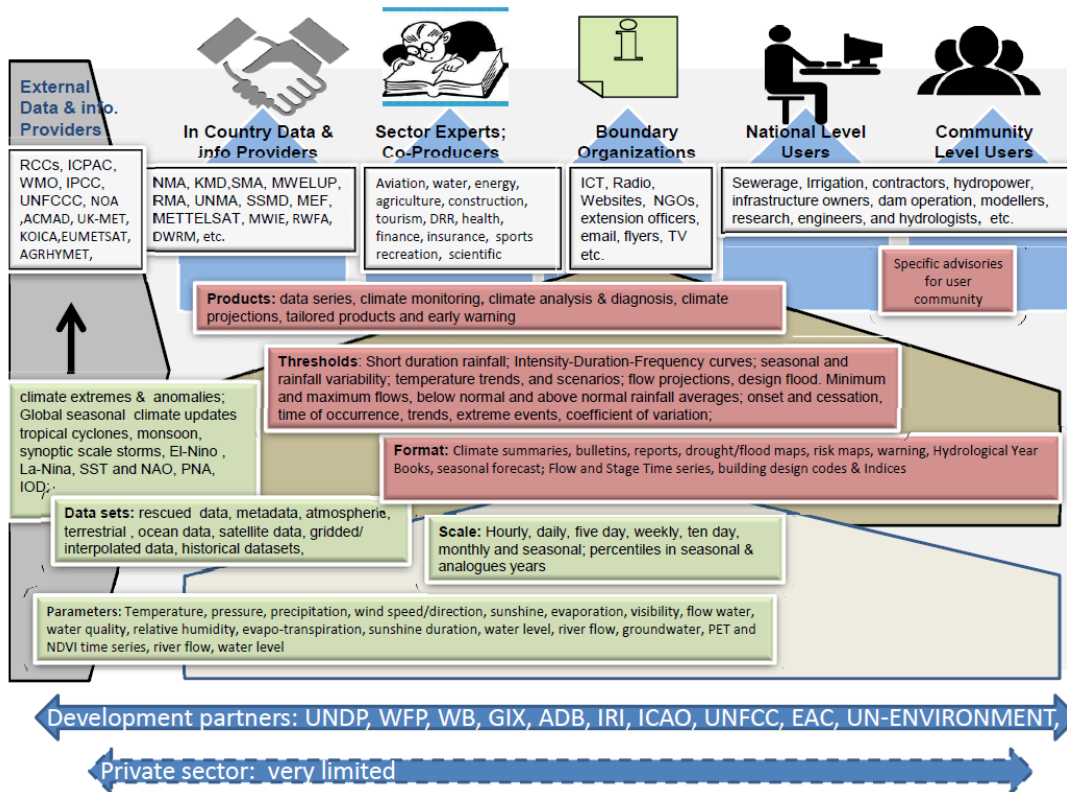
External Data & info. Providers

In Country Data & info Providers

Sector Experts; Co-Producers

Boundary Organizations

National Level Users

Community Level Users

RCCs, ICPAC, WMO, IPCC, UNFCCC, NOA ,ACMAD, UK-MET, KOICA,EUMETSAT, AGRHYMET,

NMA, KMD,SMA, MWELUP, RMA, UNMA, SSMD, MEF, METTELSAT, MWIE, RWFA, DWRM, etc.

Aviation, water, energy, agriculture, construction, tourism, DRR, health, finance, insurance, sports recreation, scientific

ICT, Radio, Websites, NGOs, extension officers, email, flyers, TV etc.

Sewerage, Irrigation, contractors, hydropower, infrastructure owners, dam operation, modellers, research, engineers, and hydrologists, etc.

Specific advisories for user community

Products: data series, climate monitoring, climate analysis & diagnosis, climate projections, tailored products and early warning

Thresholds: Short duration rainfall; Intensity-Duration-Frequency curves; seasonal and rainfall variability; temperature trends, and scenarios; flow projections, design flood. Minimum and maximum flows, below normal and above normal rainfall averages; onset and cessation, time of occurrence, trends, extreme events, coefficient of variation;

climate extremes & anomalies; Global seasonal climate updates tropical cyclones, monsoon, synoptic scale storms, El-Nino , La-Nina, SST and NAO, PNA, IOD;

Format: Climate summaries, bulletins, reports, drought/flood maps, risk maps, warning, Hydrological Year Books, seasonal forecast; Flow and Stage Time series, building design codes & Indices

Data sets: rescued data, metadata, atmospheric, terrestrial , ocean data, satellite data, gridded/ interpolated data, historical datasets,

Scale: Hourly, daily, five day, weekly, ten day, monthly and seasonal; percentiles in seasonal & analogues years

Parameters: Temperature, pressure, precipitation, wind speed/direction, sunshine, evaporation, visibility, flow water, water quality, relative humidity, evapo-transpiration, sunshine duration, water level, river flow, groundwater, PET and NDVI time series, river flow, water level

Development partners: UNDP, WFP, WB, GIX, ADB, IRI, ICAO, UNFCC, EAC, UN-ENVIRONMENT,

Private sector: very limited